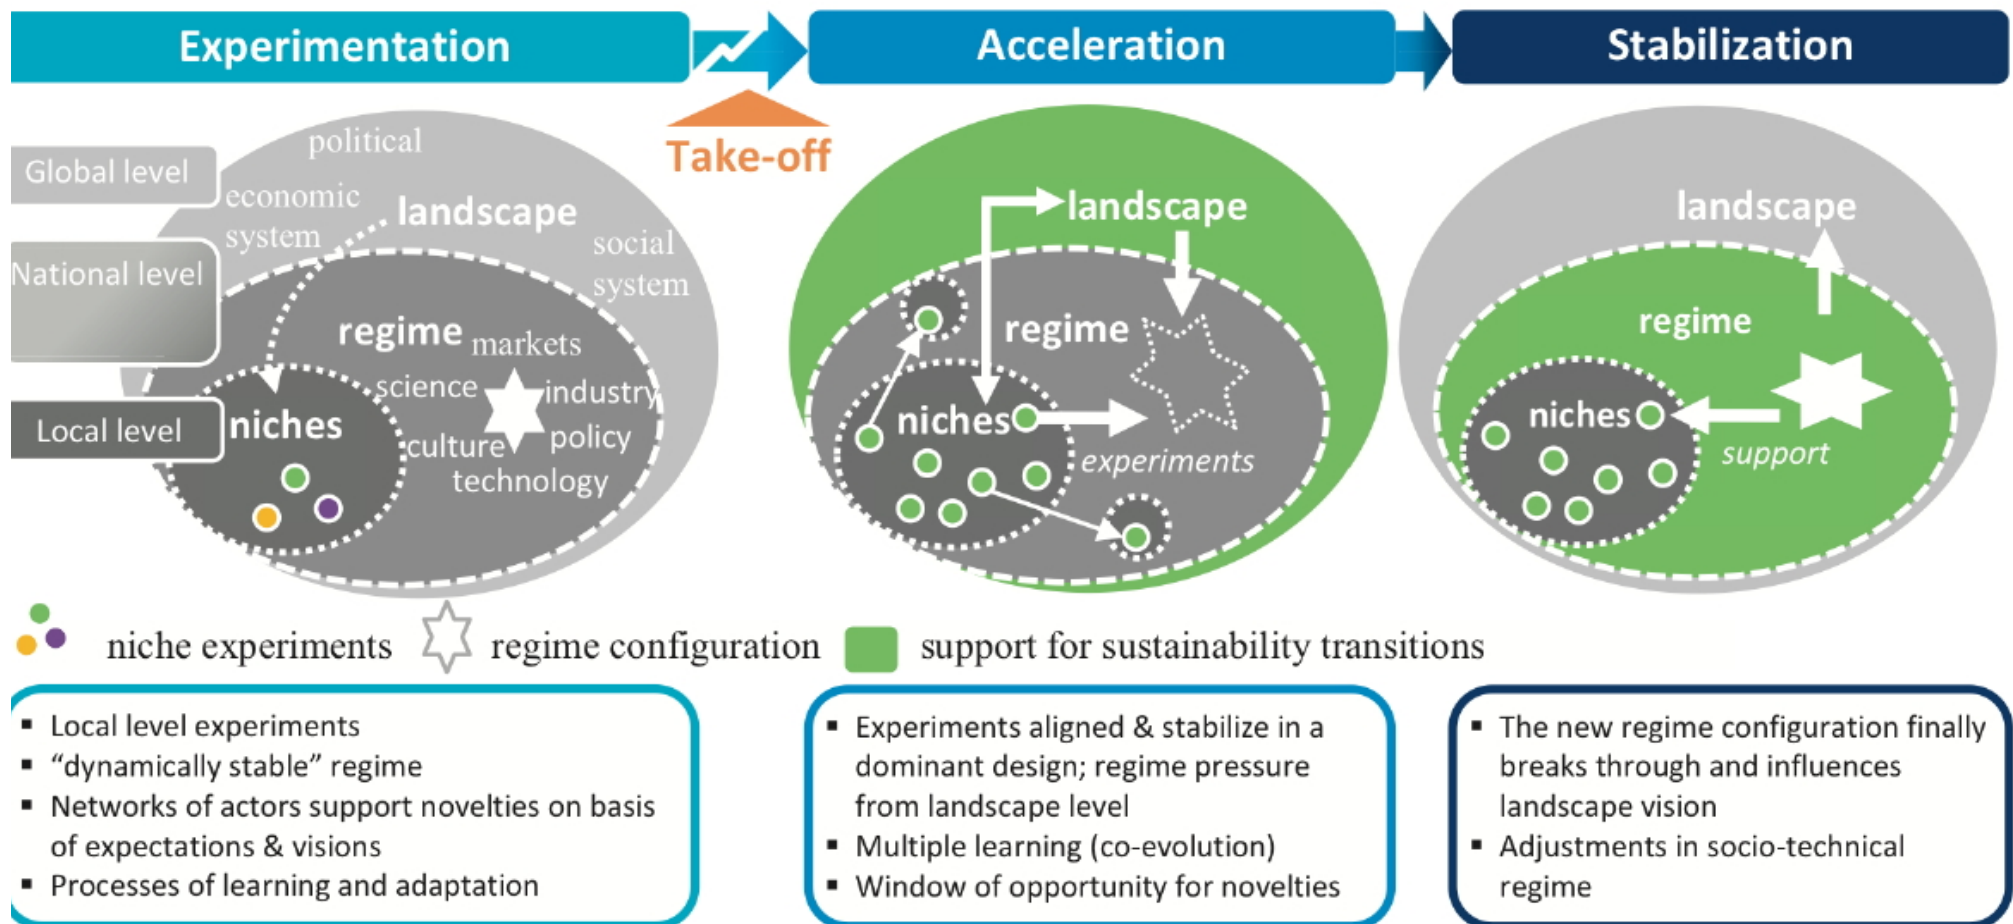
Experimentation

Acceleration

Stabilization

Take-off

Global level

National level

Local level

political

economic system

landscape

social system

regime

markets

science

industry

culture

policy

technology

niches

landscape

regime

niches

experiments

landscape

regime

niches

support

niche experiments

regime configuration

support for sustainability transitions

- Local level experiments
- "dynamically stable" regime
- Networks of actors support novelties on basis of expectations & visions
- Processes of learning and adaptation

- Experiments aligned & stabilize in a dominant design; regime pressure from landscape level
- Multiple learning (co-evolution)
- Window of opportunity for novelties

- The new regime configuration finally breaks through and influences landscape vision
- Adjustments in socio-technical regime